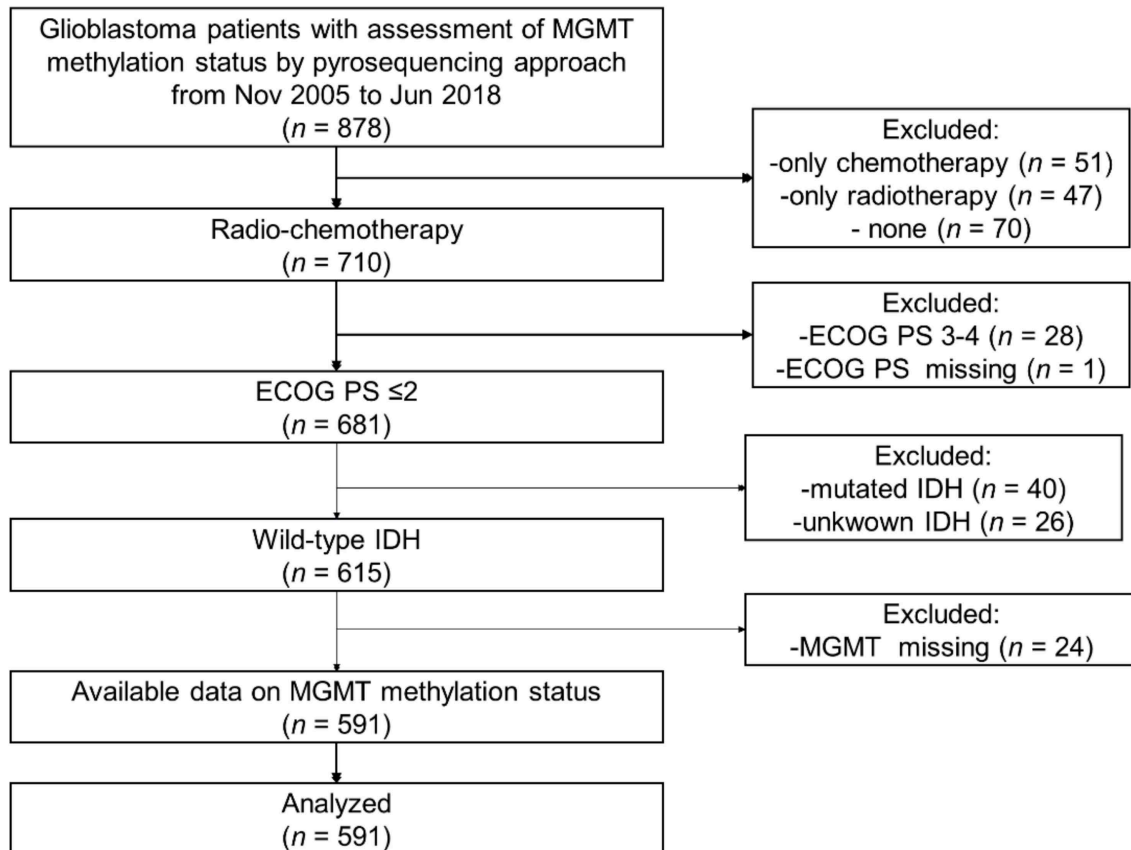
Glioblastoma patients with assessment of MGMT methylation status by pyrosequencing approach from Nov 2005 to Jun 2018
($n$ = 878)

Excluded:
-only chemotherapy ($n$ = 51)
-only radiotherapy ($n$ = 47)
- none ($n$ = 70)

Radio-chemotherapy
($n$ = 710)

Excluded:
-ECOG PS 3-4 ($n$ = 28)
-ECOG PS missing ($n$ = 1)

ECOG PS ≤2
($n$ = 681)

Excluded:
-mutated IDH ($n$ = 40)
-unkwown IDH ($n$ = 26)

Wild-type IDH
($n$ = 615)

Excluded:
-MGMT missing ($n$ = 24)

Available data on MGMT methylation status
($n$ = 591)

Analyzed
($n$ = 591)